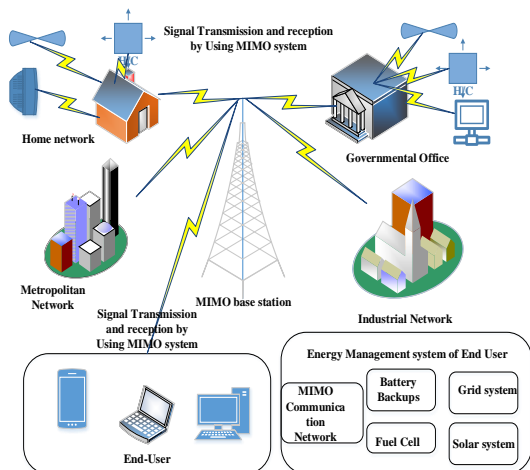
Signal Transmission and reception by Using MIMO system

H/C

H/C

Home network

Governmental Office

Metropolitan Network

MIMO base station

Industrial Network

Signal Transmission and reception by Using MIMO system

End-User

Energy Management system of End User

MIMO Communica tion Network

Battery Backups

Grid system

Fuel Cell

Solar system